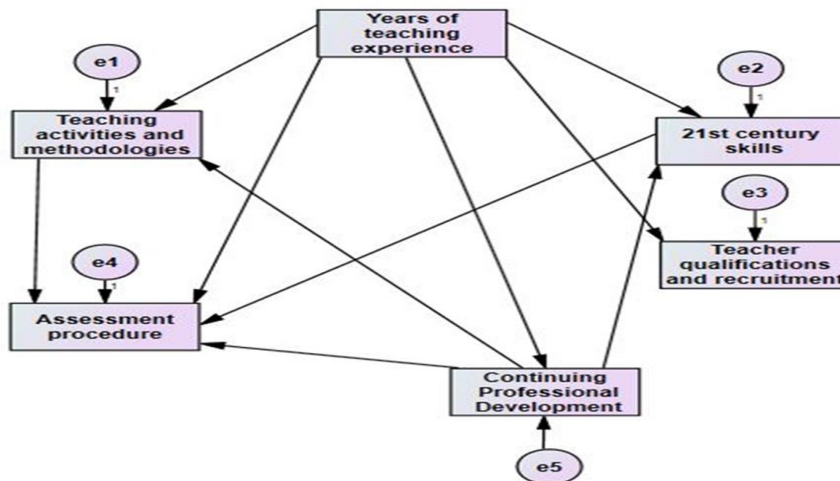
Years of teaching experience

e1

1

Teaching activities and methodologies

e2

1

21st century skills

e3

1

Teacher qualifications and recruitment

e4

1

Assessment procedure

Continuing Professional Development

e5